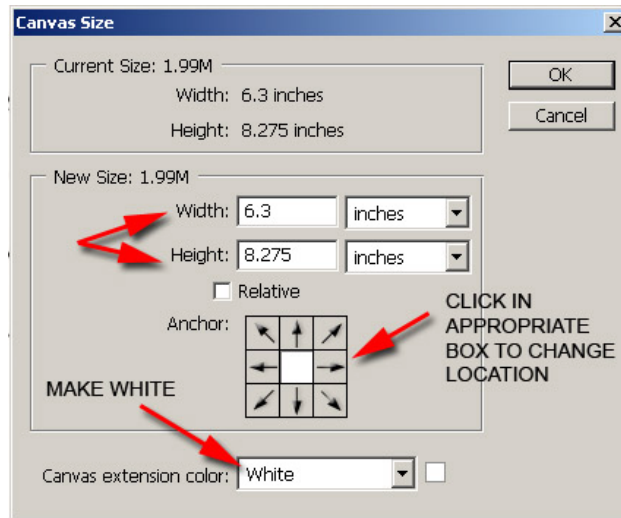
Canvas Size

Current Size: 1.99M
Width: 6.3 inches
Height: 8.275 inches

OK
Cancel

New Size: 1.99M
Width: 6.3 inches
Height: 8.275 inches
Relative
Anchor:

CLICK IN APPROPRIATE BOX TO CHANGE LOCATION

MAKE WHITE

Canvas extension color: White